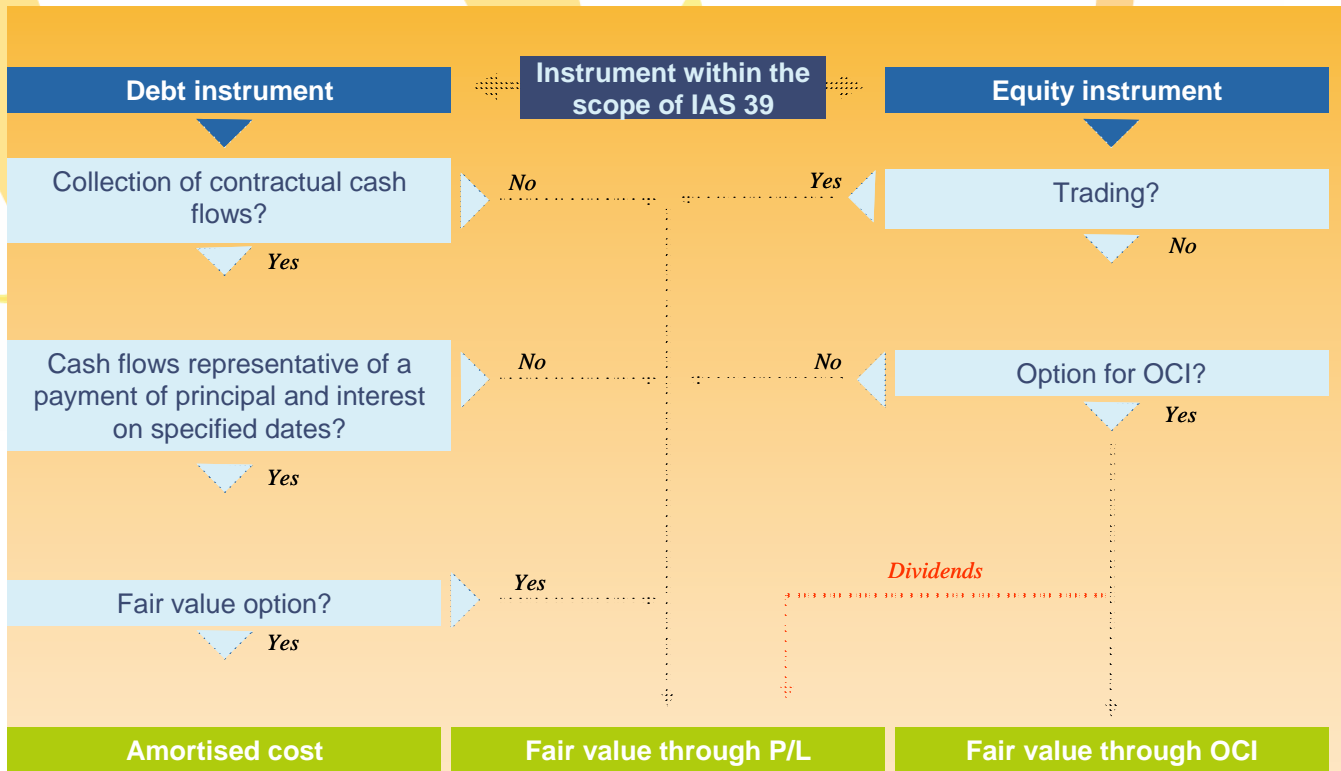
Instrument within the scope of IAS 39

Debt instrument

Equity instrument

Collection of contractual cash flows?

No

Yes

Trading?

Yes

No

Cash flows representative of a payment of principal and interest on specified dates?

No

No

Option for OCI?

Yes

Yes

Dividends

Fair value option?

Yes

Yes

Amortised cost

Fair value through P/L

Fair value through OCI